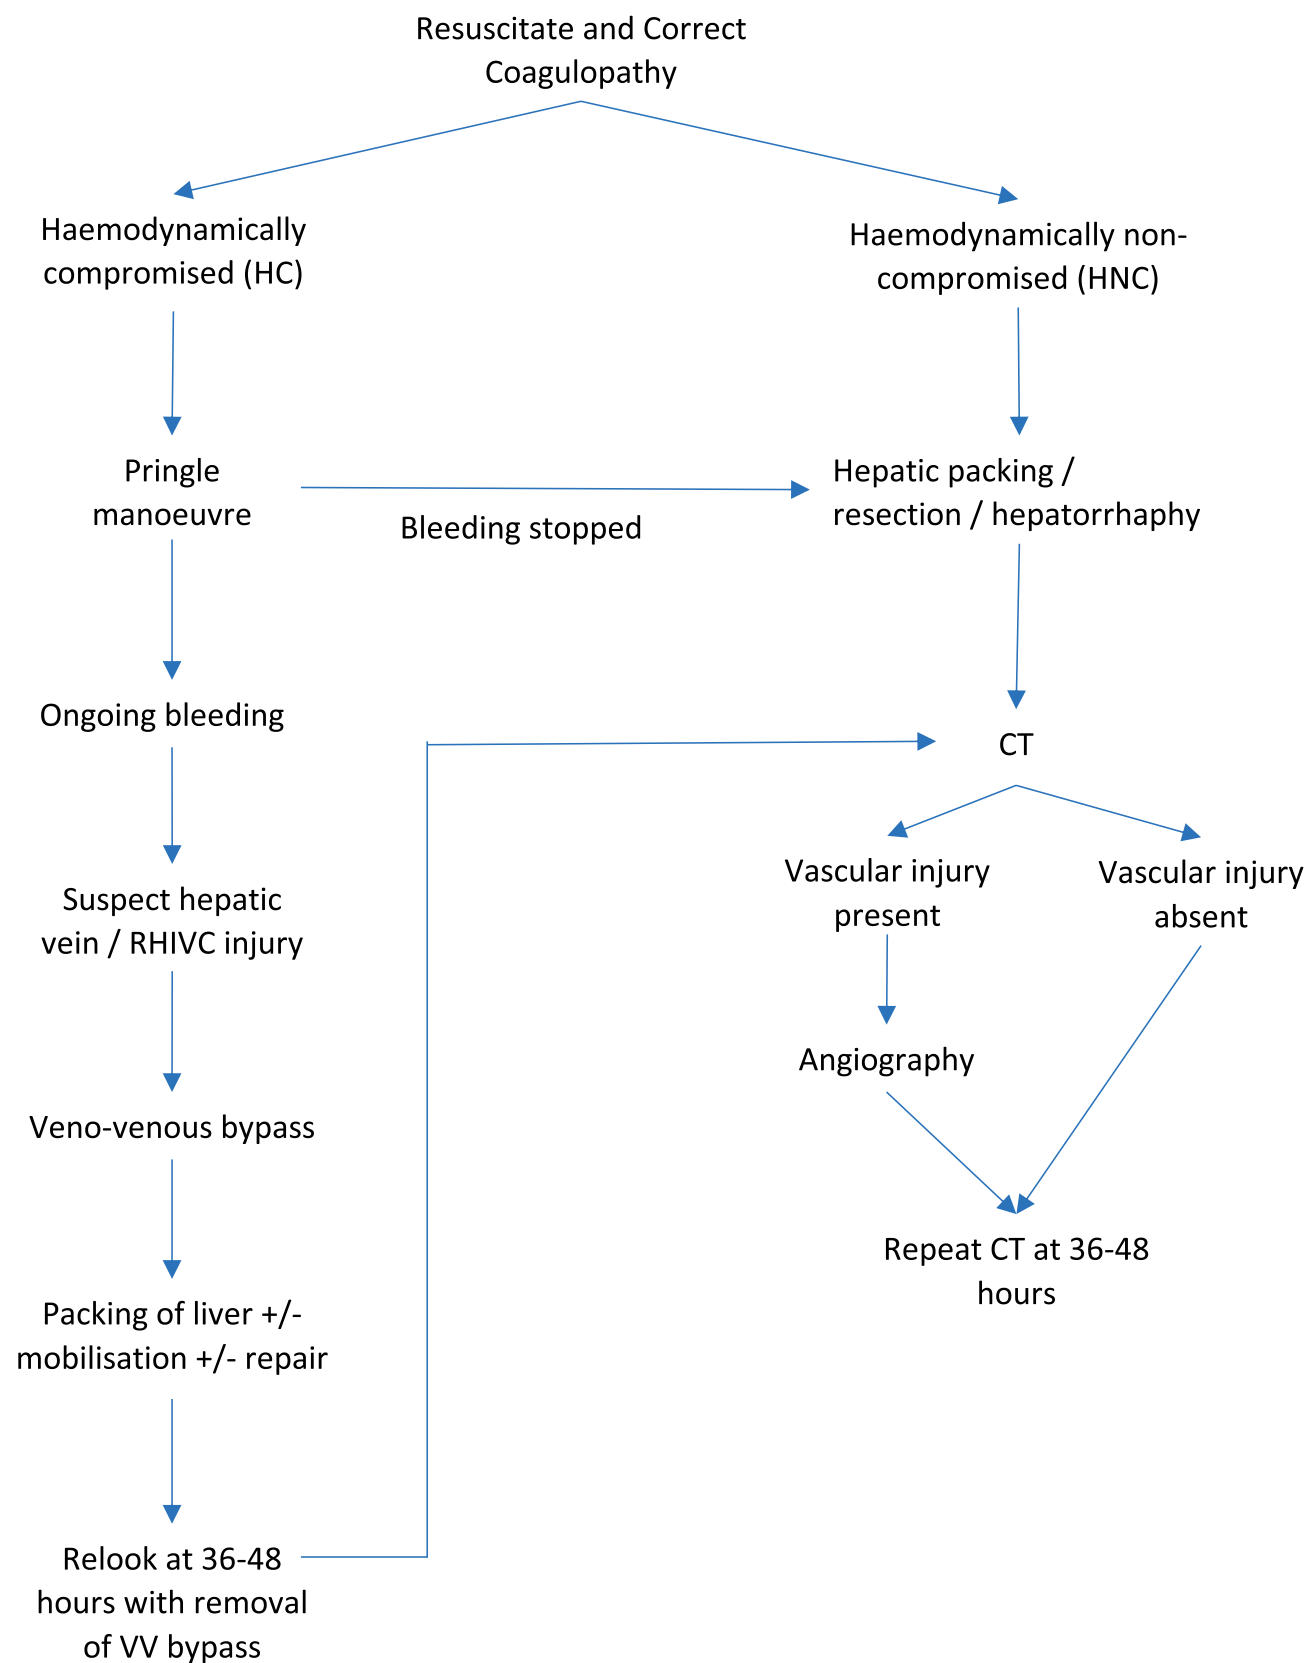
Resuscitate and Correct Coagulopathy

Haemodynamically compromised (HC)

Haemodynamically non-compromised (HNC)

Pringle manoeuvre

Bleeding stopped

Hepatic packing / resection / hepatorrhaphy

Ongoing bleeding

CT

Vascular injury present

Vascular injury absent

Suspect hepatic vein / RHIVC injury

Angiography

Veno-venous bypass

Repeat CT at 36-48 hours

Packing of liver +/- mobilisation +/- repair

Relook at 36-48 hours with removal of VV bypass